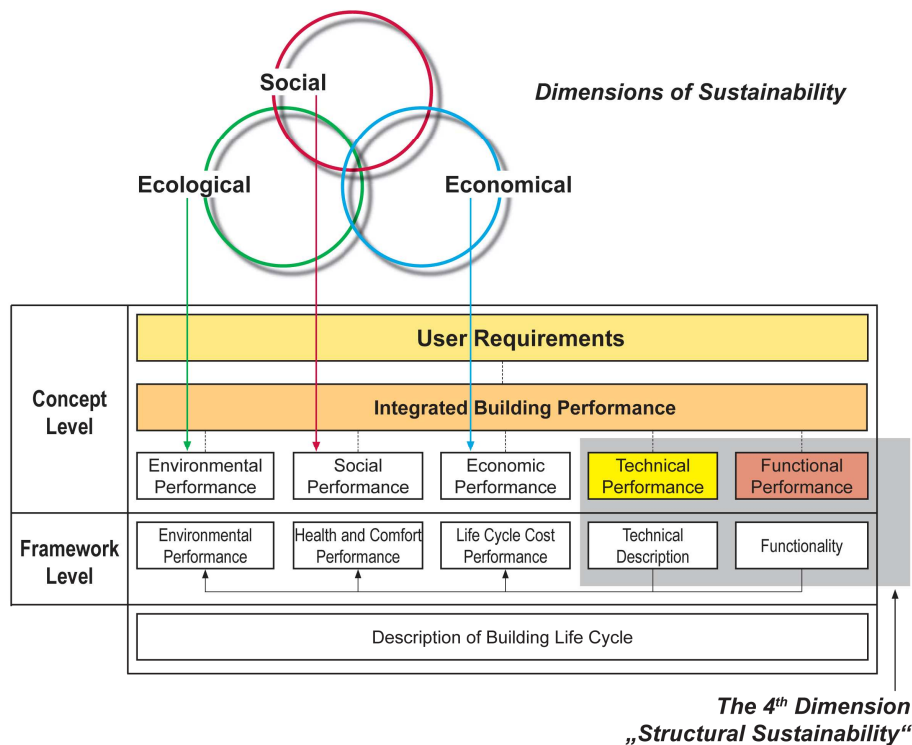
Social

Dimensions of Sustainability

Ecological

Economical

Concept Level

User Requirements

Integrated Building Performance

Environmental Performance

Social Performance

Economic Performance

Technical Performance

Functional Performance

Framework Level

Environmental Performance

Health and Comfort Performance

Life Cycle Cost Performance

Technical Description

Functionality

Description of Building Life Cycle

The 4$^{th}$ Dimension
„Structural Sustainability“